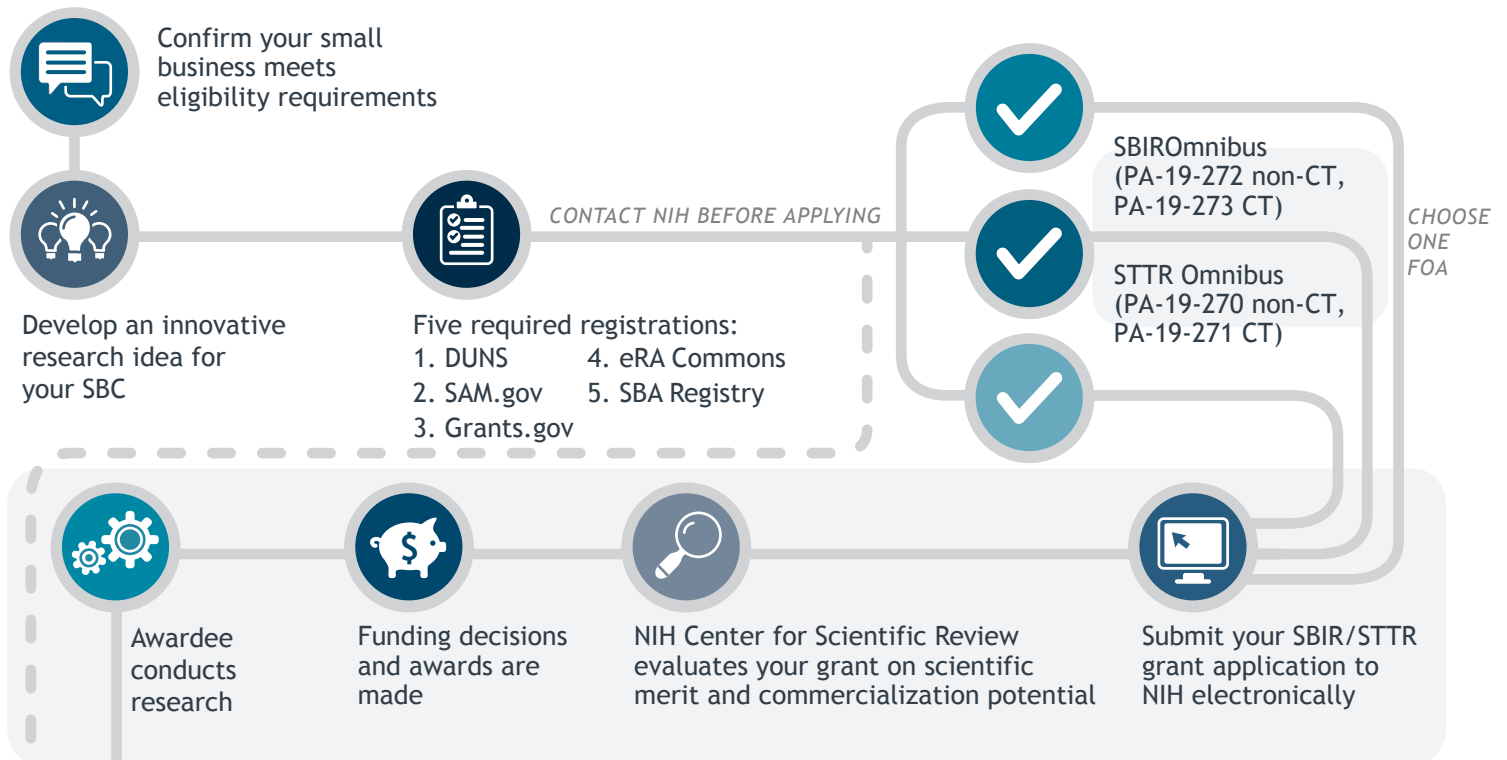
Confirm your small business meets eligibility requirements

Develop an innovative research idea for your SBC

CONTACT NIH BEFORE APPLYING

Five required registrations:
1. DUNS
2. SAM.gov
3. Grants.gov
4. eRA Commons
5. SBA Registry

SBIROmnibus (PA-19-272 non-CT, PA-19-273 CT)

STTR Omnibus (PA-19-270 non-CT, PA-19-271 CT)

CHOOSE ONE FOA

Awardee conducts research

Funding decisions and awards are made

NIH Center for Scientific Review evaluates your grant on scientific merit and commercialization potential

Submit your SBIR/STTR grant application to NIH electronically